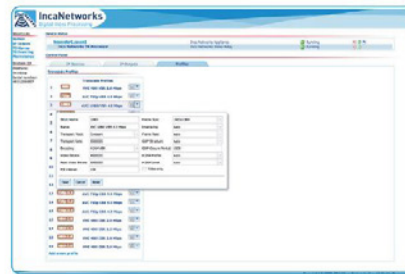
IncaNetworks
Digital Video Processing

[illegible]

IP Source | IP Output | Profiles

Transcode Profiles

Transcode Profiles
AVC 1920x1080 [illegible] Mbps
AVC 720p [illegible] Mbps
AVC 1280x720 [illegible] Mbps

| | | | |
|---|---|---|---|
| Name | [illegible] | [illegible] | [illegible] |
| Name | AVC 1280x720 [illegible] Mbps | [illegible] | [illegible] |
| Transport Type | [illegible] | Frame Rate | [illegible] |
| Transport Rate | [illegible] | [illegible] | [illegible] |
| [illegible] | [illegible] | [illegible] | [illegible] |
| Video Bitrate | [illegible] | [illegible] | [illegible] |
| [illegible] | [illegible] | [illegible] | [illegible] |
| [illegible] | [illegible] | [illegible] | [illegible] |

Save | Cancel | Delete

AVC 1920x1080 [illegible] Mbps
AVC 720p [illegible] Mbps
AVC 1280x720 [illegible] Mbps
AVC 1280x720 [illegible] Mbps
AVC 1280x720 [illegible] Mbps
AVC 1280x720 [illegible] Mbps
AVC 1280x720 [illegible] Mbps

Add a new profile